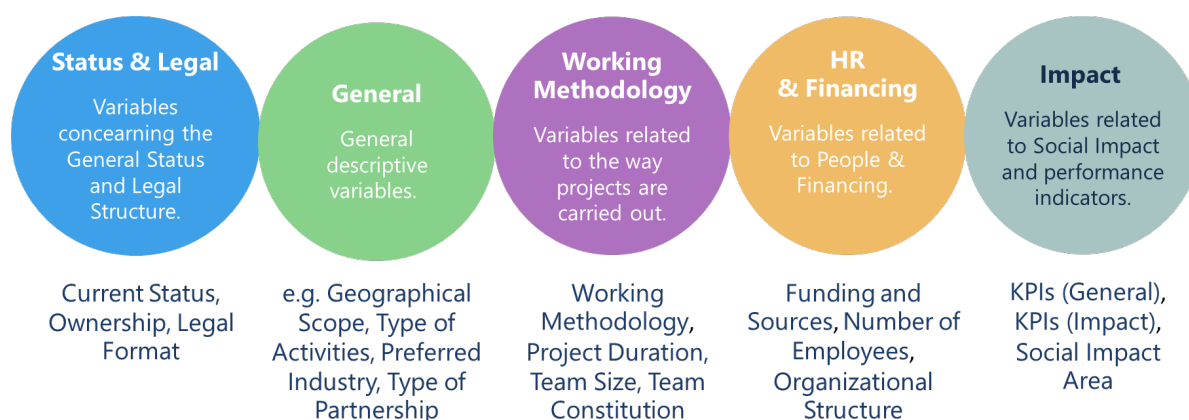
Status & Legal

Variables concerning the General Status and Legal Structure.

General

General descriptive variables.

Working Methodology

Variables related to the way projects are carried out.

HR & Financing

Variables related to People & Financing.

Impact

Variables related to Social Impact and performance indicators.

Current Status, Ownership, Legal Format

e.g. Geographical Scope, Type of Activities, Preferred Industry, Type of Partnership

Working Methodology, Project Duration, Team Size, Team Constitution

Funding and Sources, Number of Employees, Organizational Structure

KPIs (General), KPIs (Impact), Social Impact Area